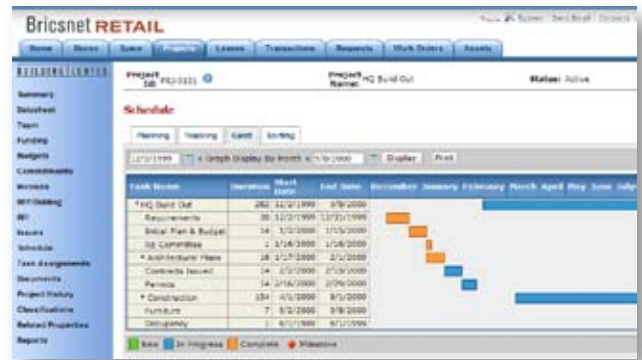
Bricsnet RETAIL

Home | Stores | Space | Projects | Leases | Transactions | Requests | Work Orders | Assets

BUILDING CENTER

Summary
Datasheet
Team
Funding
Budgets
Commitments
Invoices
RFP/Bidding
RFI
Issues
Schedule
Task Assignments
Documents
Project History
Classifications
Related Properties
Reports

Project Id: PR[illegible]
Project Name: HQ Build Out
Status: Active

Schedule

Planning | Tracking | Gantt | Sorting

12/2/1999 | < Graph Display By Month > | 9/8/2000 | Display | Print

| Task Name | Duration | Start Date | End Date | December | January | February | March | April | May | June | July |
|---|---|---|---|---|---|---|---|---|---|---|---|
| * HQ Build Out | 282 | 12/2/1999 | 9/8/2000 | | | | | | | | |
| Requirements | 30 | 12/2/1999 | 12/31/1999 | | | | | | | | |
| Initial Plan & Budget | 14 | 1/2/2000 | 1/15/2000 | | | | | | | | |
| Bd Committee | 1 | 1/16/2000 | 1/16/2000 | | | | | | | | |
| * Architectural Phase | 16 | 1/17/2000 | 2/1/2000 | | | | | | | | |
| Contracts Issued | 14 | 2/2/2000 | 2/15/2000 | | | | | | | | |
| Permits | 14 | 2/16/2000 | 2/29/2000 | | | | | | | | |
| * Construction | 154 | 4/1/2000 | 9/1/2000 | | | | | | | | |
| Furniture | 7 | 9/2/2000 | 9/8/2000 | | | | | | | | |
| Occupancy | 1 | 9/1/2000 | 9/1/2000 | | | | | | | | |

New | In Progress | Complete | Milestone